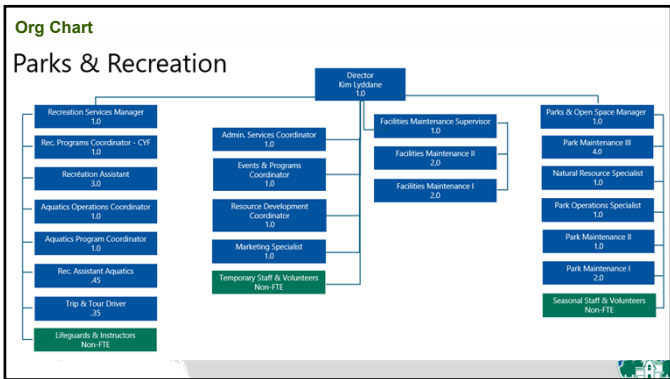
Org Chart

Parks & Recreation

Director
Kim Lyddane
1.0

Recreation Services Manager
1.0

Rec. Programs Coordinator - CYF
1.0

Recreation Assistant
3.0

Aquatics Operations Coordinator
1.0

Aquatics Program Coordinator
1.0

Rec. Assistant Aquatics
.45

Trip & Tour Driver
.35

Lifeguards & Instructors
Non-FTE

Admin. Services Coordinator
1.0

Events & Programs Coordinator
1.0

Resource Development Coordinator
1.0

Marketing Specialist
1.0

Temporary Staff & Volunteers
Non-FTE

Facilities Maintenance Supervisor
1.0

Facilities Maintenance II
2.0

Facilities Maintenance I
2.0

Parks & Open Space Manager
1.0

Park Maintenance III
4.0

Natural Resource Specialist
1.0

Park Operations Specialist
1.0

Park Maintenance II
1.0

Park Maintenance I
2.0

Seasonal Staff & Volunteers
Non-FTE